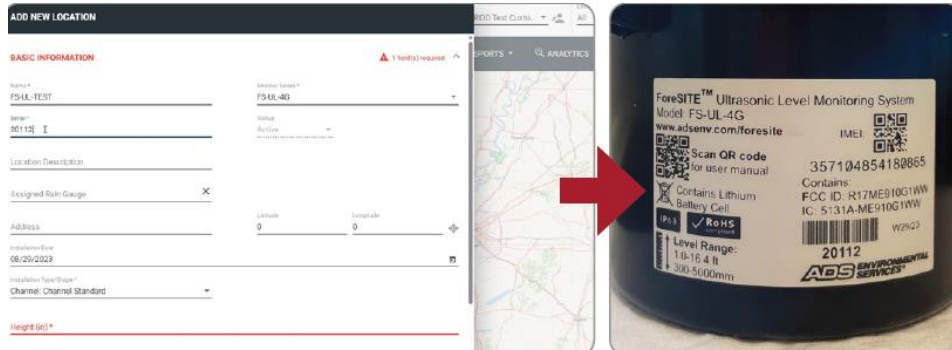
ADD NEW LOCATION

BASIC INFORMATION

1 field(s) required

Name *
FS-UL-TEST

Monitor Series *
FS-UL-4G

Serial *
20112

Status
Active

Location Description

Assigned Rain Gauge

Address

Latitude
0

Longitude
0

Installation Date
08/29/2023

Installation Type/Shape *
Channel: Channel Standard

Height (in) *

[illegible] Test Custo...

All

REPORTS

ANALYTICS

ForeSITE™ Ultrasonic Level Monitoring System
Model: FS-UL-4G
www.adsenv.com/foresite
IMEI:
Scan QR code for user manual
357104854180865
Contains Lithium Battery Cell
Contains:
FCC ID: R17ME910G1WW
IC: 5131A-ME910G1WW
IP68
RoHS compliant
W29/23
Level Range:
1.0-16.4 ft
300-5000mm
20112
ADS ENVIRONMENTAL SERVICES